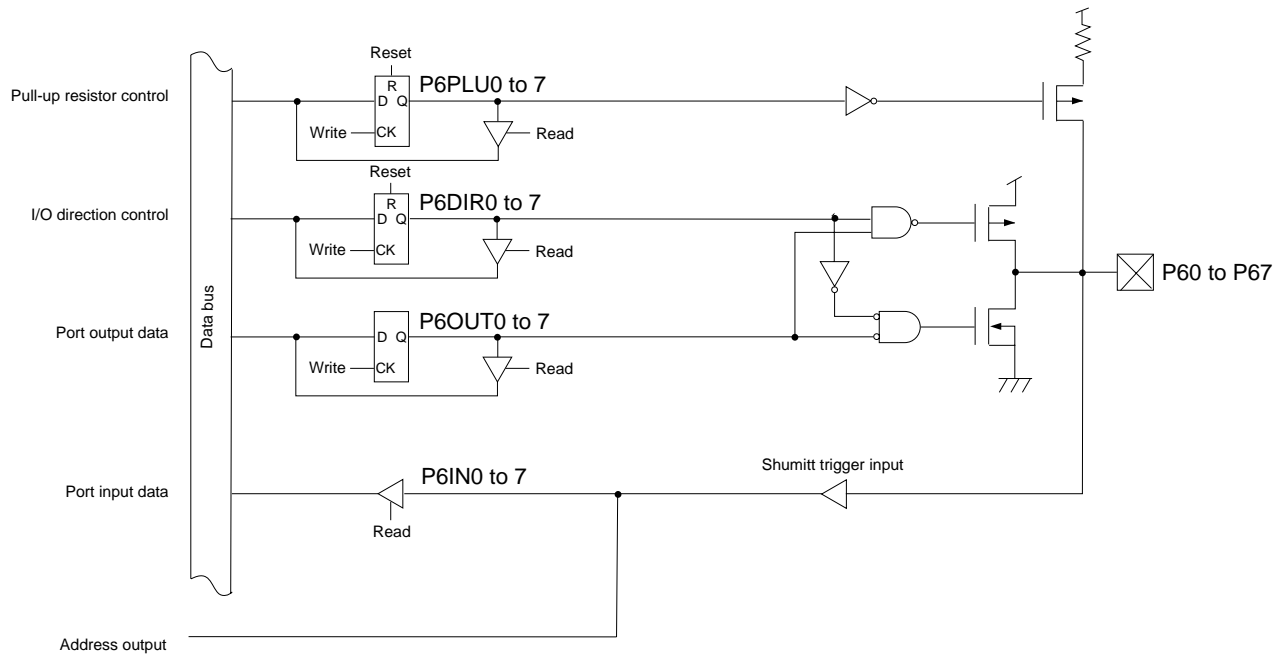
Reset
R
D Q
P6PLU0 to 7
Pull-up resistor control
Write
CK
Read

Reset
R
D Q
P6DIR0 to 7
I/O direction control
Write
CK
Read

P60 to P67

D Q
P6OUT0 to 7
Port output data
Write
CK
Read

Data bus

P6IN0 to 7
Shumitt trigger input
Port input data
Read

Address output